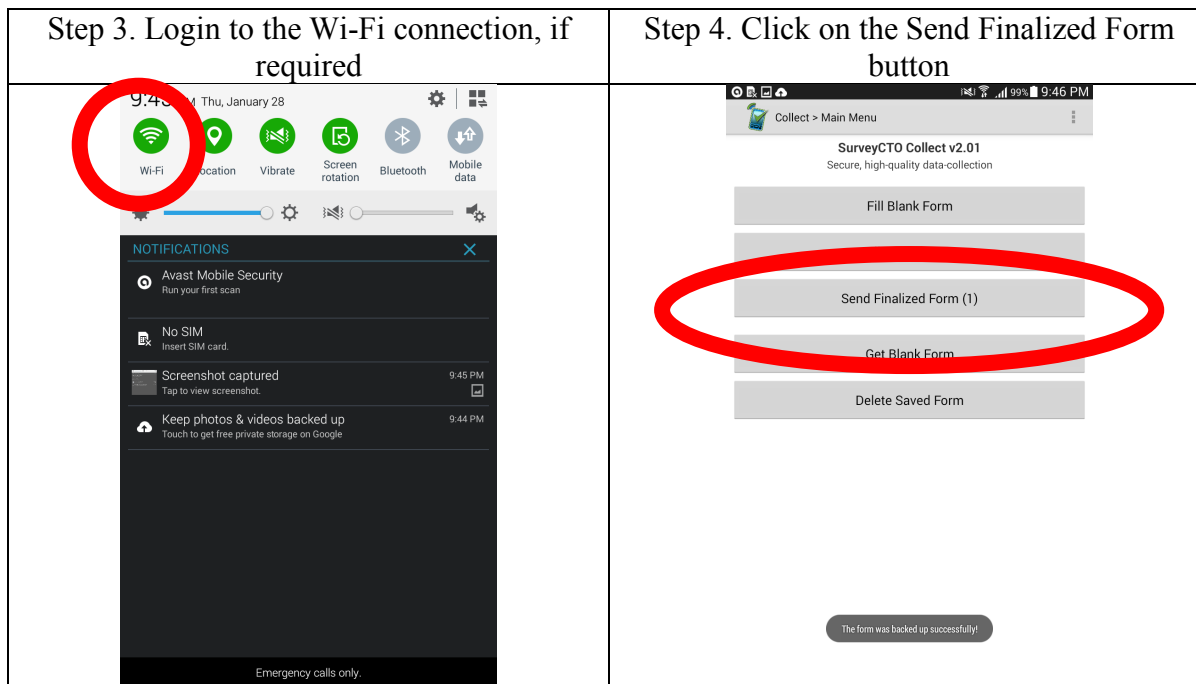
| Step 3. Login to the Wi-Fi connection, if required | Step 4. Click on the Send Finalized Form button |
|---|---|
| 9:4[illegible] Thu, January 28<br>Wi-Fi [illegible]ocation Vibrate Screen rotation Bluetooth Mobile data<br>NOTIFICATIONS<br>Avast Mobile Security<br>Run your first scan<br>No SIM<br>Insert SIM card.<br>Screenshot captured 9:45 PM<br>Tap to view screenshot.<br>Keep photos & videos backed up 9:44 PM<br>Touch to get free private storage on Google<br>Emergency calls only. | 99% 9:46 PM<br>Collect > Main Menu<br>SurveyCTO Collect v2.01<br>Secure, high-quality data-collection<br>Fill Blank Form<br>Send Finalized Form (1)<br>Get Blank Form<br>Delete Saved Form<br>The form was backed up successfully! |